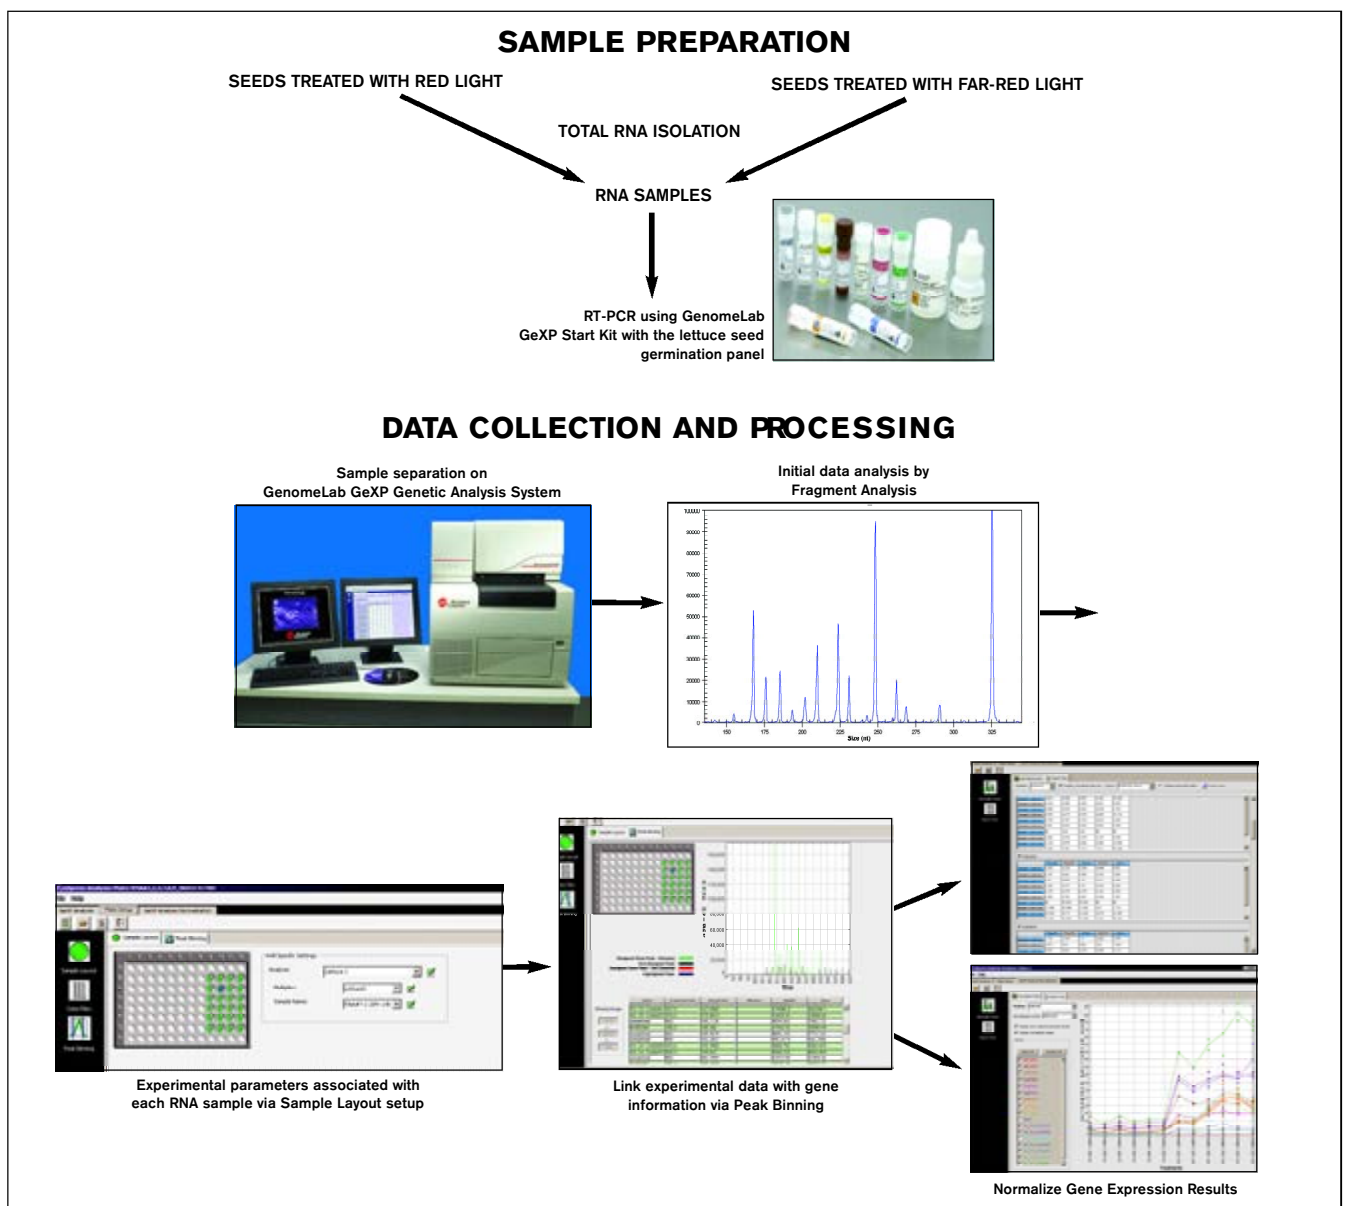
SAMPLE PREPARATION

SEEDS TREATED WITH RED LIGHT

SEEDS TREATED WITH FAR-RED LIGHT

TOTAL RNA ISOLATION

RNA SAMPLES

RT-PCR using GenomeLab GeXP Start Kit with the lettuce seed germination panel

DATA COLLECTION AND PROCESSING

Sample separation on GenomeLab GeXP Genetic Analysis System

Initial data analysis by Fragment Analysis

100000
90000
80000
70000
60000
50000
40000
30000
20000
10000
0
150 175 200 225 250 275 300 325
Size (nt)

Experimental parameters associated with each RNA sample via Sample Layout setup

Link experimental data with gene information via Peak Binning

Normalize Gene Expression Results